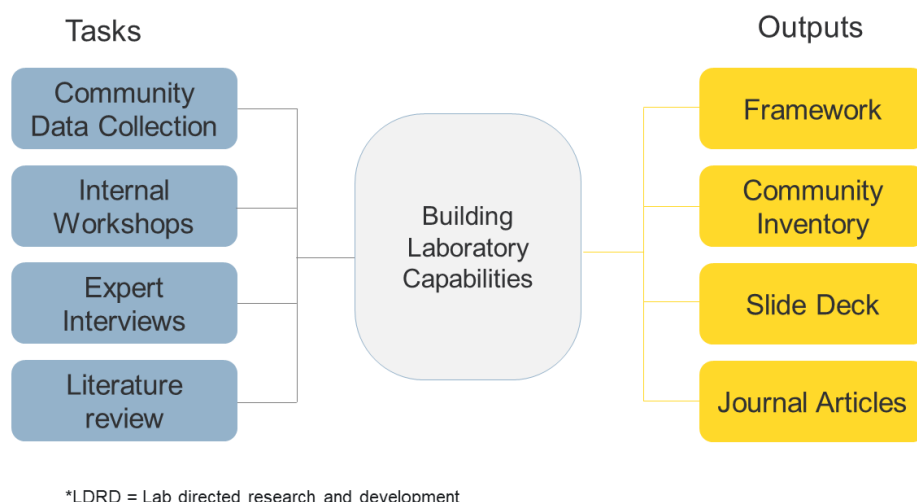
Tasks

Community Data Collection

Internal Workshops

Expert Interviews

Literature review

Building Laboratory Capabilities

Outputs

Framework

Community Inventory

Slide Deck

Journal Articles

*LDRD = Lab directed research and development